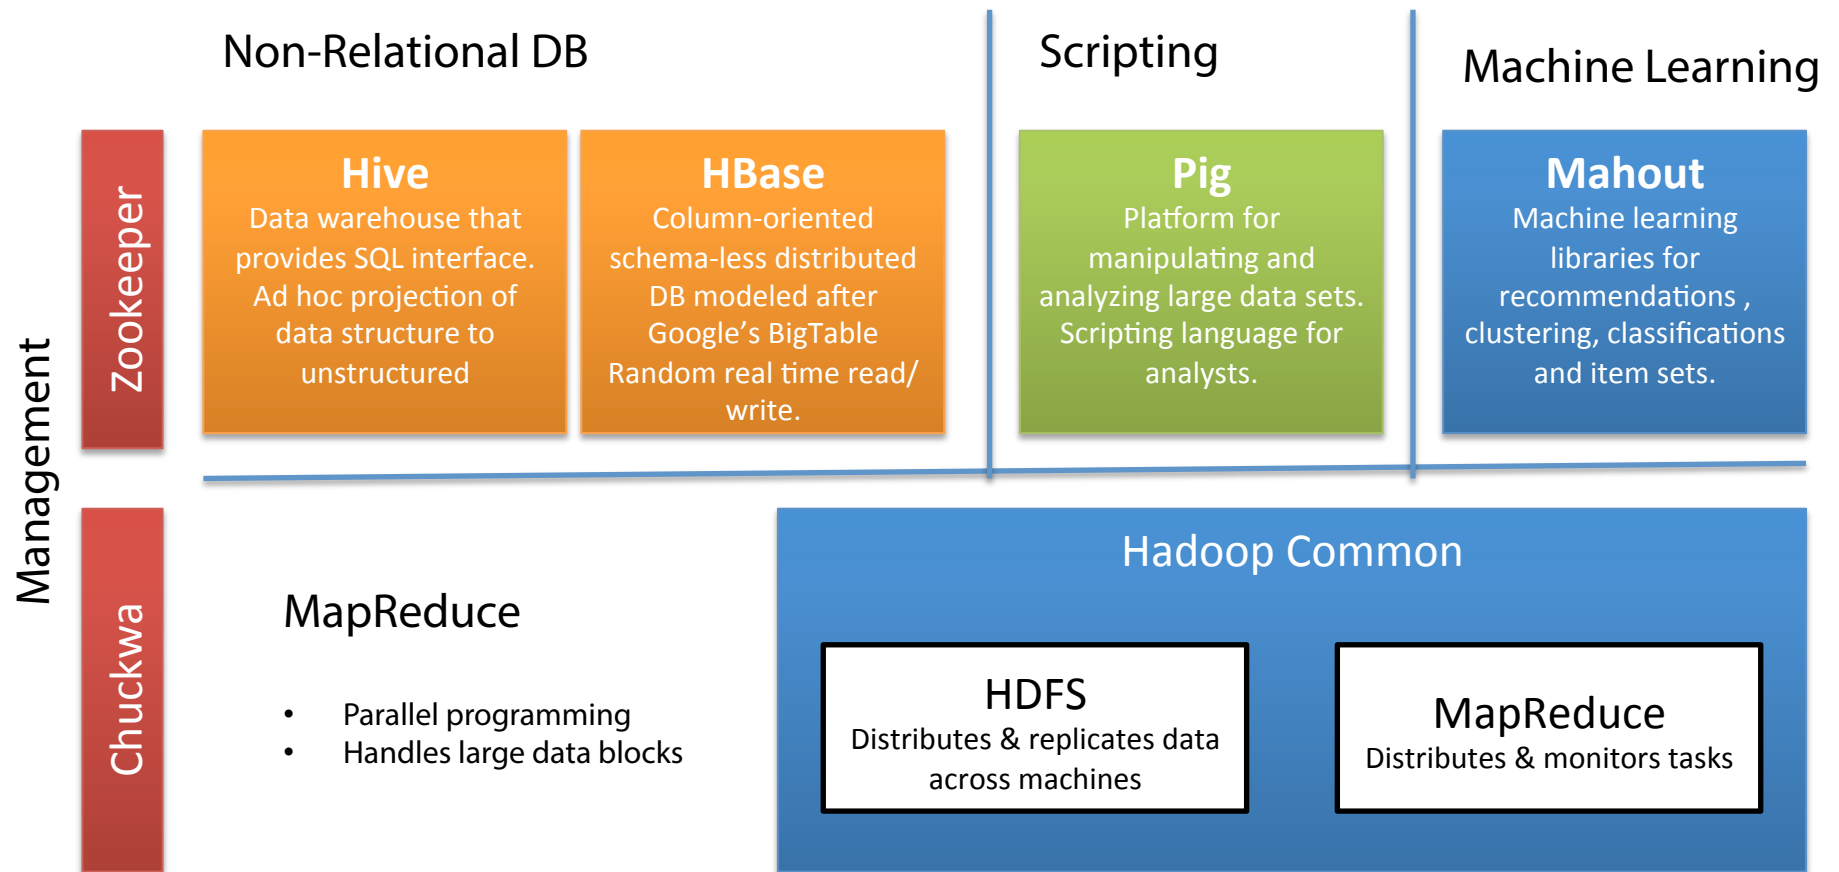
Non-Relational DB

Scripting

Machine Learning

Management

Zookeeper

Hive
Data warehouse that provides SQL interface. Ad hoc projection of data structure to unstructured

HBase
Column-oriented schema-less distributed DB modeled after Google's BigTable Random real time read/ write.

Pig
Platform for manipulating and analyzing large data sets. Scripting language for analysts.

Mahout
Machine learning libraries for recommendations , clustering, classifications and item sets.

Chuckwa

MapReduce

• Parallel programming
• Handles large data blocks

Hadoop Common

HDFS
Distributes & replicates data across machines

MapReduce
Distributes & monitors tasks